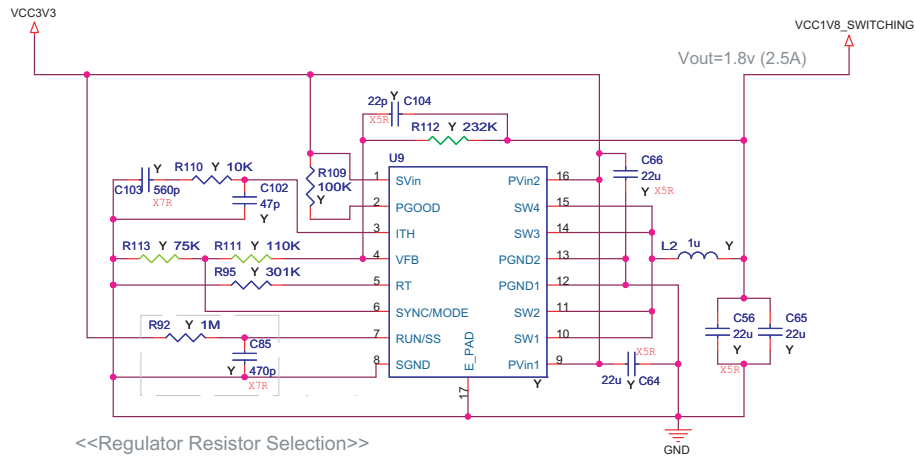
VCC3V3

VCC1V8_SWITCHING

Vout=1.8v (2.5A)

22p Y C104
X5R
R112 Y 232K

U9

R109
100K
Y

C66
22u
Y X5R

C103 Y 560p
R110 Y 10K
X7R
C102
47p
Y

1 SVin
2 PGOOD
3 ITH
4 VFB
5 RT
6 SYNC/MODE
7 RUN/SS
8 SGND
E_PAD
17

PVin2 16
SW4 15
SW3 14
PGND2 13
PGND1 12
SW2 11
SW1 10
PVin1 9
Y

R113 Y 75K
R111 Y 110K
R95 Y 301K

L2 1u
Y

C56
22u
Y
C65
22u
Y
X5R

R92 Y 1M
C85
Y 470p
X7R

X5R
22u Y C64

GND

<<Regulator Resistor Selection>>